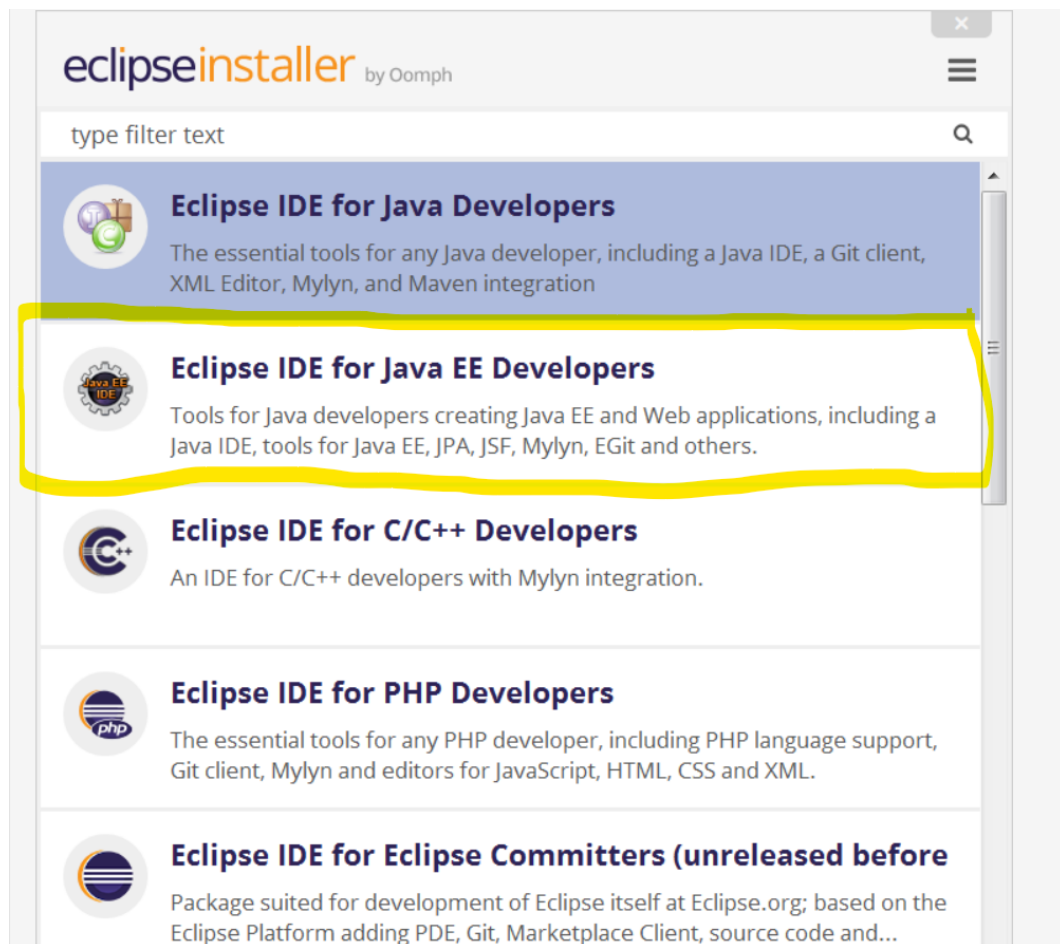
eclipseinstaller by Oomph

type filter text

Eclipse IDE for Java Developers

The essential tools for any Java developer, including a Java IDE, a Git client, XML Editor, Mylyn, and Maven integration

Java EE IDE

Eclipse IDE for Java EE Developers

Tools for Java developers creating Java EE and Web applications, including a Java IDE, tools for Java EE, JPA, JSF, Mylyn, EGit and others.

Eclipse IDE for C/C++ Developers

An IDE for C/C++ developers with Mylyn integration.

php

Eclipse IDE for PHP Developers

The essential tools for any PHP developer, including PHP language support, Git client, Mylyn and editors for JavaScript, HTML, CSS and XML.

Eclipse IDE for Eclipse Committers (unreleased before

Package suited for development of Eclipse itself at Eclipse.org; based on the Eclipse Platform adding PDE, Git, Marketplace Client, source code and...